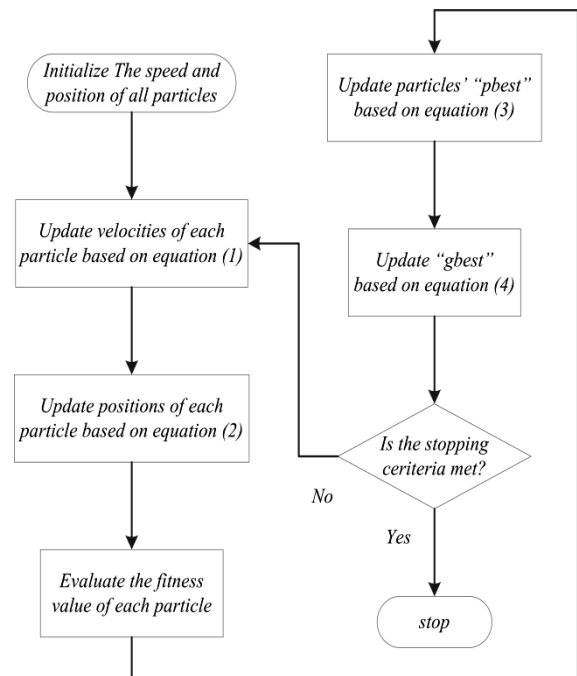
Initialize The speed and position of all particles

Update velocities of each particle based on equation (1)

Update positions of each particle based on equation (2)

Evaluate the fitness value of each particle

Update particles' "pbest" based on equation (3)

Update "gbest" based on equation (4)

Is the stopping ceriteria met?

No

Yes

stop